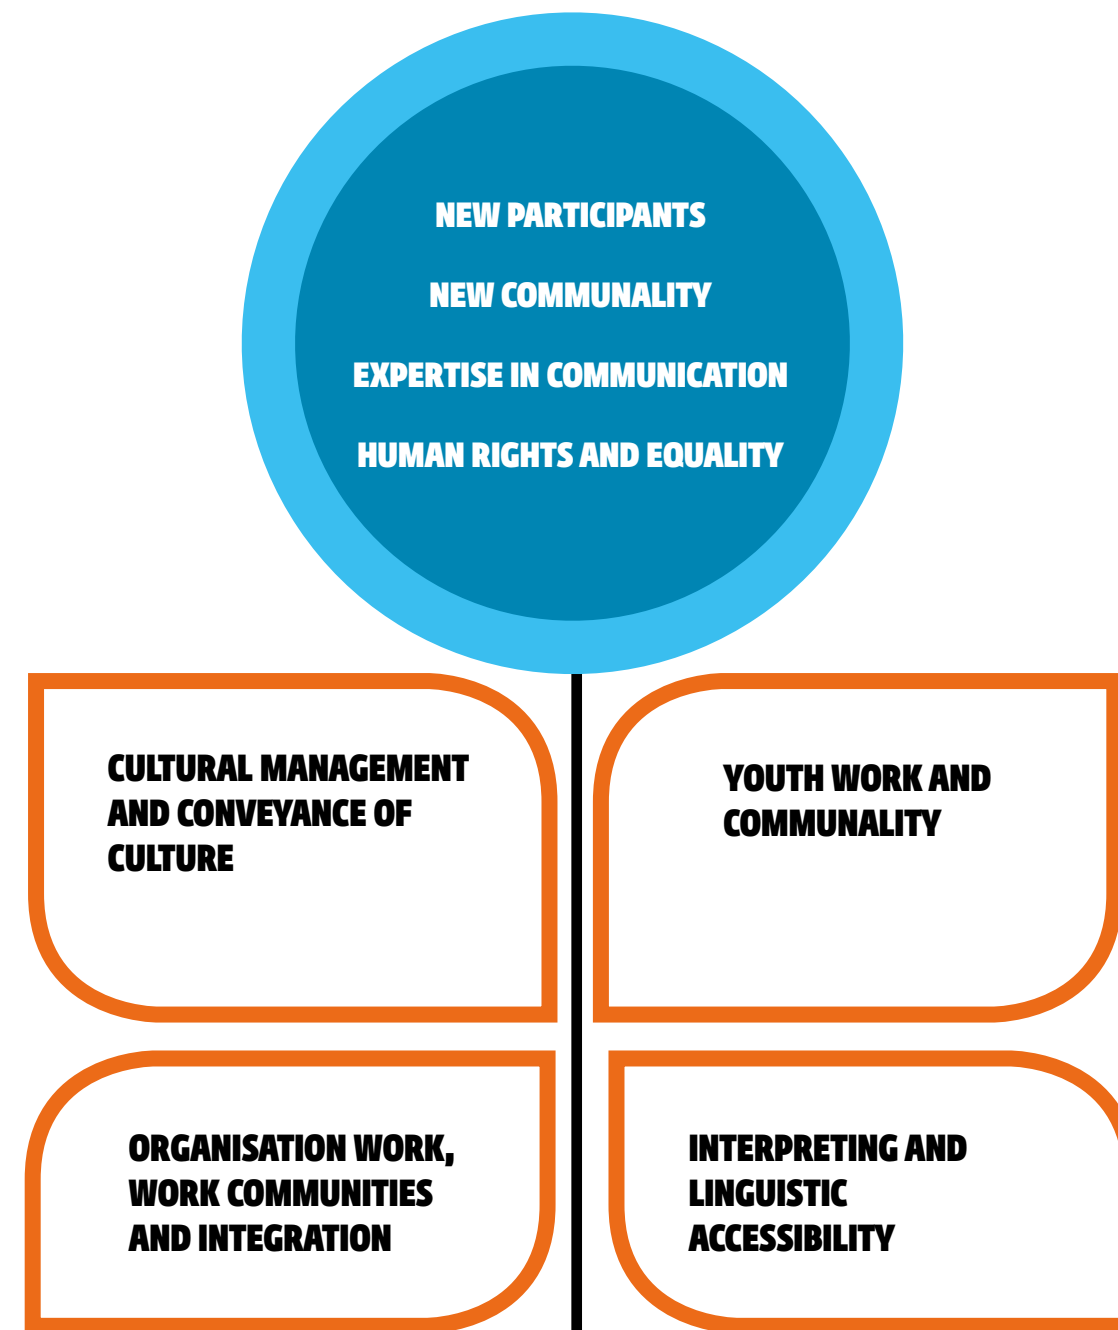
NEW PARTICIPANTS

NEW COMMUNALITY

EXPERTISE IN COMMUNICATION

HUMAN RIGHTS AND EQUALITY

CULTURAL MANAGEMENT AND CONVEYANCE OF CULTURE

YOUTH WORK AND COMMUNALITY

ORGANISATION WORK, WORK COMMUNITIES AND INTEGRATION

INTERPRETING AND LINGUISTIC ACCESSIBILITY